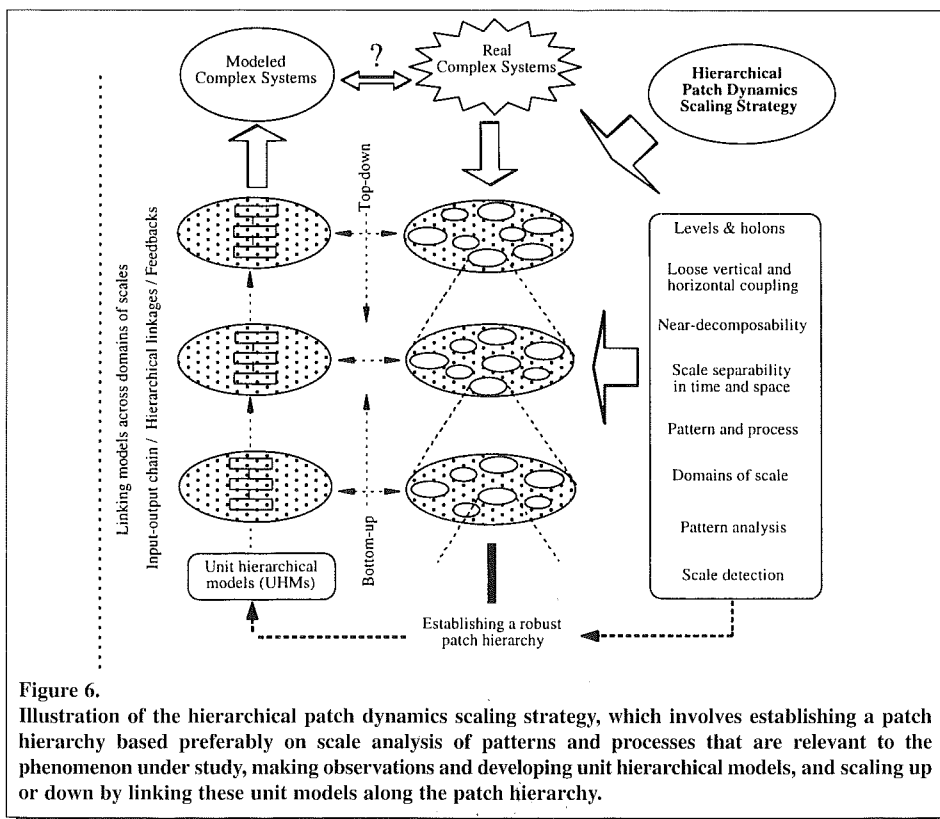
Modeled Complex Systems

?

Real Complex Systems

Hierarchical Patch Dynamics Scaling Strategy

Linking models across domains of scales

Input-output chain / Hierarchical linkages / Feedbacks

Top-down

Bottom-up

Levels & holons

Loose vertical and horizontal coupling

Near-decomposability

Scale separability in time and space

Pattern and process

Domains of scale

Pattern analysis

Scale detection

Unit hierarchical models (UHMs)

Establishing a robust patch hierarchy

Figure 6.

Illustration of the hierarchical patch dynamics scaling strategy, which involves establishing a patch hierarchy based preferably on scale analysis of patterns and processes that are relevant to the phenomenon under study, making observations and developing unit hierarchical models, and scaling up or down by linking these unit models along the patch hierarchy.